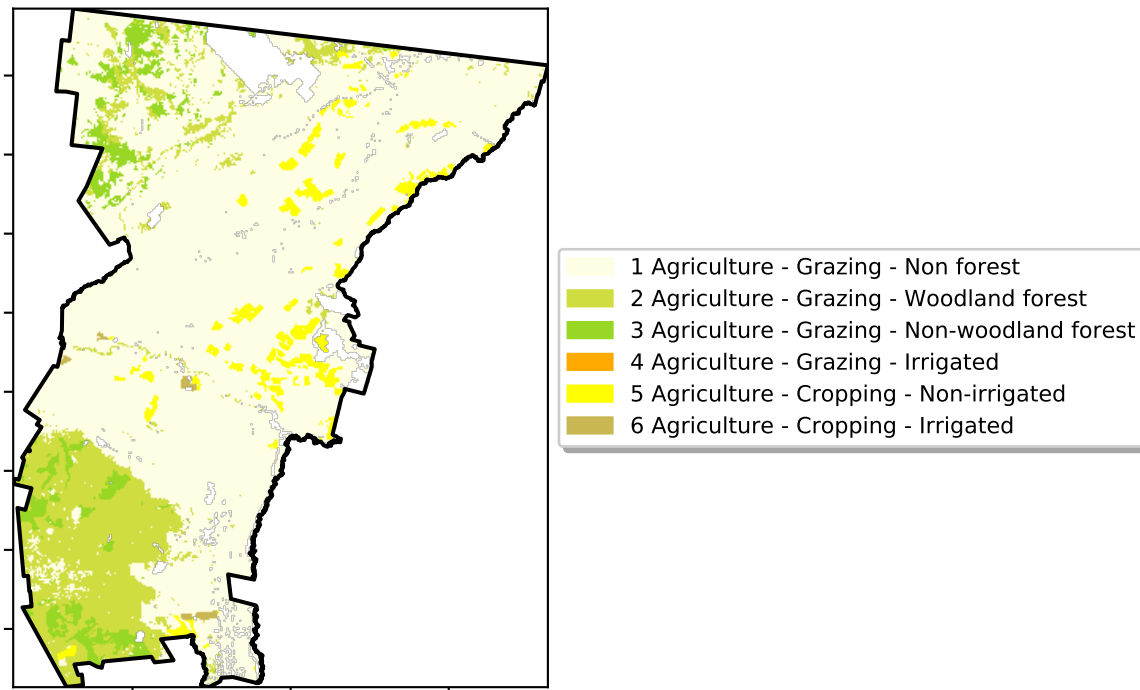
1 Agriculture - Grazing - Non forest
2 Agriculture - Grazing - Woodland forest
3 Agriculture - Grazing - Non-woodland forest
4 Agriculture - Grazing - Irrigated
5 Agriculture - Cropping - Non-irrigated
6 Agriculture - Cropping - Irrigated